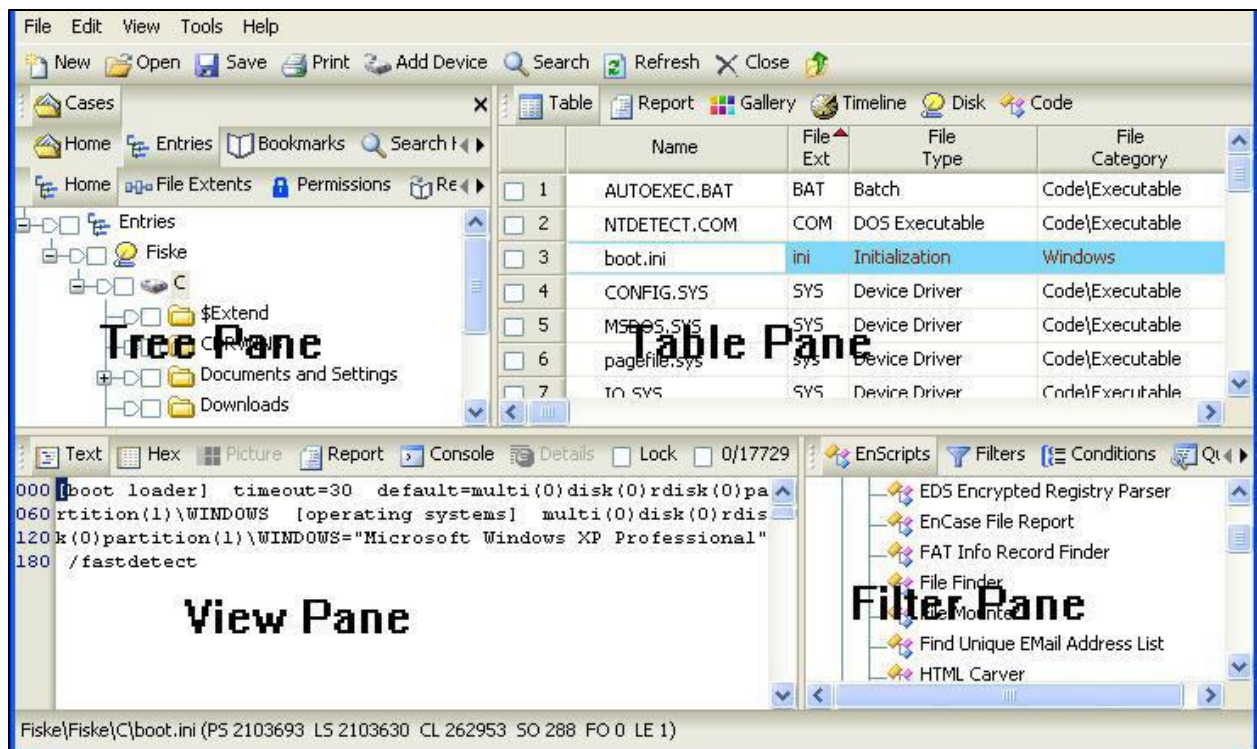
File Edit View Tools Help

New Open Save Print Add Device Search Refresh Close

Cases ×

Home Entries Bookmarks Search H

Home File Extents Permissions Re

Entries
Fiske
C
$Extend
CORWAN
Documents and Settings
Downloads

Tree Pane

Table Report Gallery Timeline Disk Code

| | Name | File Ext | File Type | File Category |
|---|---|---|---|---|
| 1 | AUTOEXEC.BAT | BAT | Batch | Code\Executable |
| 2 | NTDETECT.COM | COM | DOS Executable | Code\Executable |
| 3 | boot.ini | ini | Initialization | Windows |
| 4 | CONFIG.SYS | SYS | Device Driver | Code\Executable |
| 5 | MSDOS.SYS | SYS | Device Driver | Code\Executable |
| 6 | pagefile.sys | sys | Device Driver | Code\Executable |
| 7 | IO.SYS | SYS | Device Driver | Code\Executable |

Table Pane

Text Hex Picture Report Console Details Lock 0/17729

000 [boot loader] timeout=30 default=multi(0)disk(0)rdisk(0)pa
060 rtition(1)\WINDOWS [operating systems] multi(0)disk(0)rdis
120 k(0)partition(1)\WINDOWS="Microsoft Windows XP Professional"
180 /fastdetect

View Pane

EnScripts Filters Conditions Q

EDS Encrypted Registry Parser
EnCase File Report
FAT Info Record Finder
File Finder
File Mounter
Find Unique EMail Address List
HTML Carver

Filter Pane

Fiske\Fiske\C\boot.ini (PS 2103693 LS 2103630 CL 262953 SO 288 FO 0 LE 1)